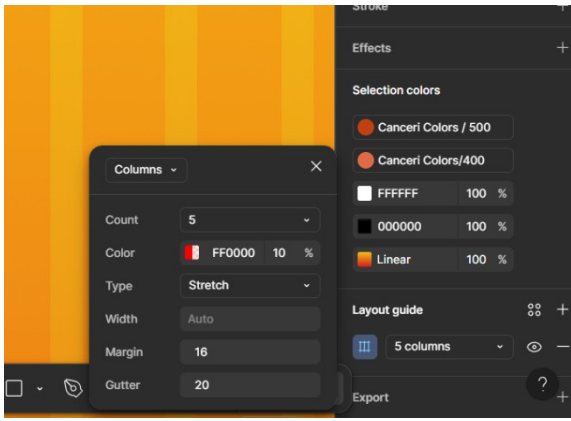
Stroke

Effects

Selection colors

Canceri Colors / 500

Canceri Colors/400

FFFFFF 100 %

000000 100 %

Linear 100 %

Layout guide

5 columns

Export

?

Columns

Count 5

Color FF0000 10 %

Type Stretch

Width Auto

Margin 16

Gutter 20